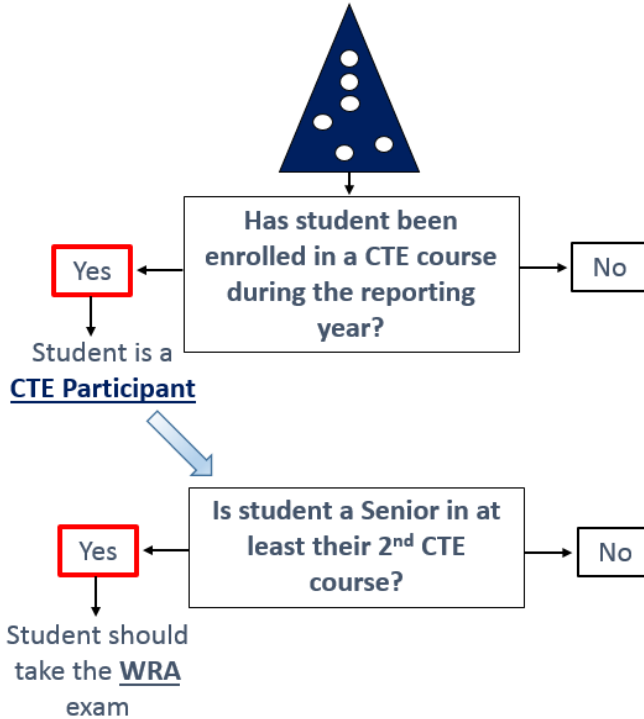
Has student been enrolled in a CTE course during the reporting year?

Yes

No

Student is a CTE Participant

Is student a Senior in at least their $2^{nd}$ CTE course?

Yes

No

Student should take the WRA exam